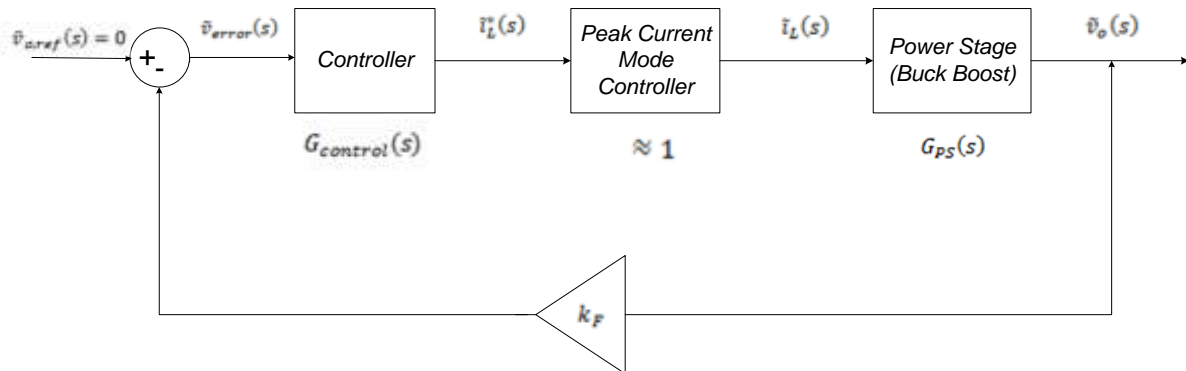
$\tilde{v}_{o,ref}(s) = 0$

+

-

$\tilde{v}_{error}(s)$

Controller

$G_{control}(s)$

$\tilde{i}_L^*(s)$

Peak Current Mode Controller

$\approx 1$

$\tilde{i}_L(s)$

Power Stage (Buck Boost)

$G_{PS}(s)$

$\tilde{v}_o(s)$

$k_F$